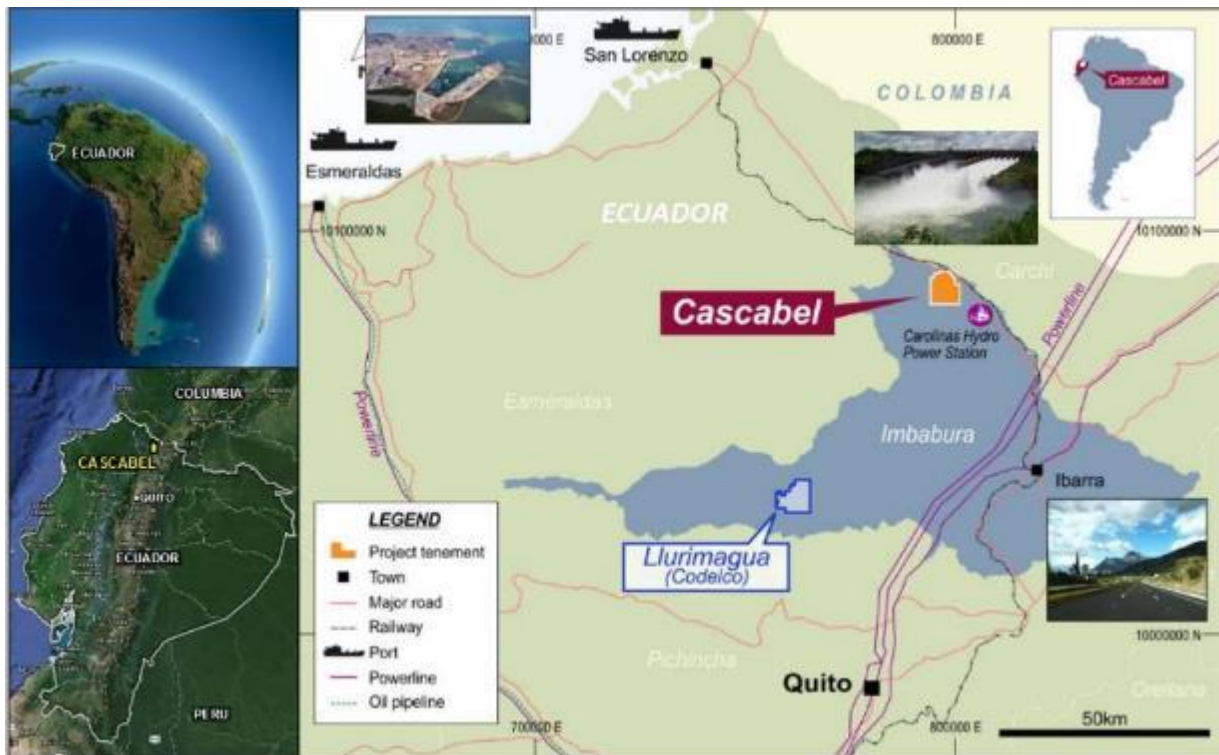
ECUADOR

COLUMBIA

CASCABEL

QUITO

ECUADOR

PERU

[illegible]000 E

San Lorenzo

800000 E

COLOMBIA

Cascabel

Esmeraldas

ECUADOR

10100000 N

10100000 N

Carchi

Cascabel

Carolinas Hydro Power Station

Powerline

Powerline

Esmeraldas

Imbabura

Ibarra

LEGEND

Project tenement

Town

Major road

Railway

Port

Powerline

Oil pipeline

Llurimagua (Codelco)

10000000 N

Pichincha

Quito

Orellana

700000 E

800000 E

50km